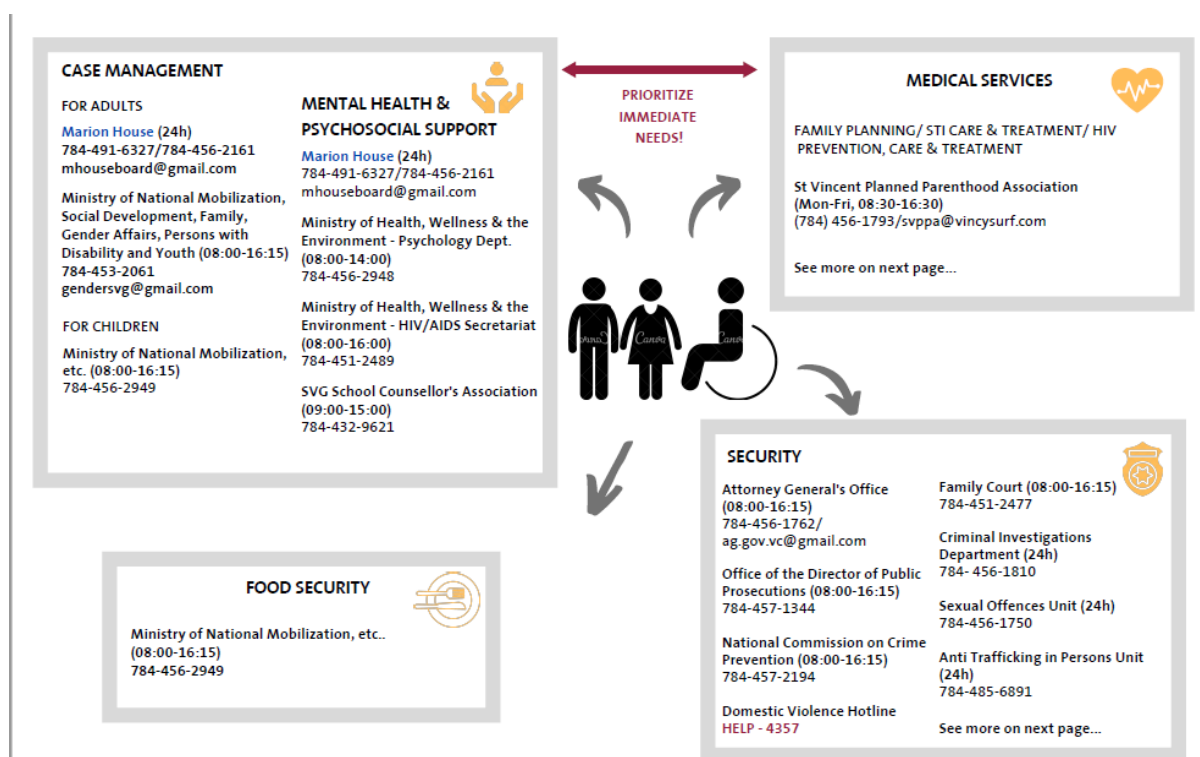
CASE MANAGEMENT

FOR ADULTS

Marion House (24h)
784-491-6327/784-456-2161
mhouseboard@gmail.com

Ministry of National Mobilization, Social Development, Family, Gender Affairs, Persons with Disability and Youth (08:00-16:15)
784-453-2061
gendersvg@gmail.com

FOR CHILDREN

Ministry of National Mobilization, etc. (08:00-16:15)
784-456-2949

MENTAL HEALTH & PSYCHOSOCIAL SUPPORT

Marion House (24h)
784-491-6327/784-456-2161
mhouseboard@gmail.com

Ministry of Health, Wellness & the Environment - Psychology Dept. (08:00-14:00)
784-456-2948

Ministry of Health, Wellness & the Environment - HIV/AIDS Secretariat (08:00-16:00)
784-451-2489

SVG School Counsellor's Association (09:00-15:00)
784-432-9621

PRIORITIZE IMMEDIATE NEEDS!

MEDICAL SERVICES

FAMILY PLANNING/ STI CARE & TREATMENT/ HIV PREVENTION, CARE & TREATMENT

St Vincent Planned Parenthood Association (Mon-Fri, 08:30-16:30)
(784) 456-1793/svppa@vincysurf.com

See more on next page...

FOOD SECURITY

Ministry of National Mobilization, etc..
(08:00-16:15)
784-456-2949

SECURITY

Attorney General's Office (08:00-16:15)
784-456-1762/
ag.gov.vc@gmail.com

Office of the Director of Public Prosecutions (08:00-16:15)
784-457-1344

National Commission on Crime Prevention (08:00-16:15)
784-457-2194

Domestic Violence Hotline
HELP - 4357

Family Court (08:00-16:15)
784-451-2477

Criminal Investigations Department (24h)
784- 456-1810

Sexual Offences Unit (24h)
784-456-1750

Anti Trafficking in Persons Unit (24h)
784-485-6891

See more on next page...